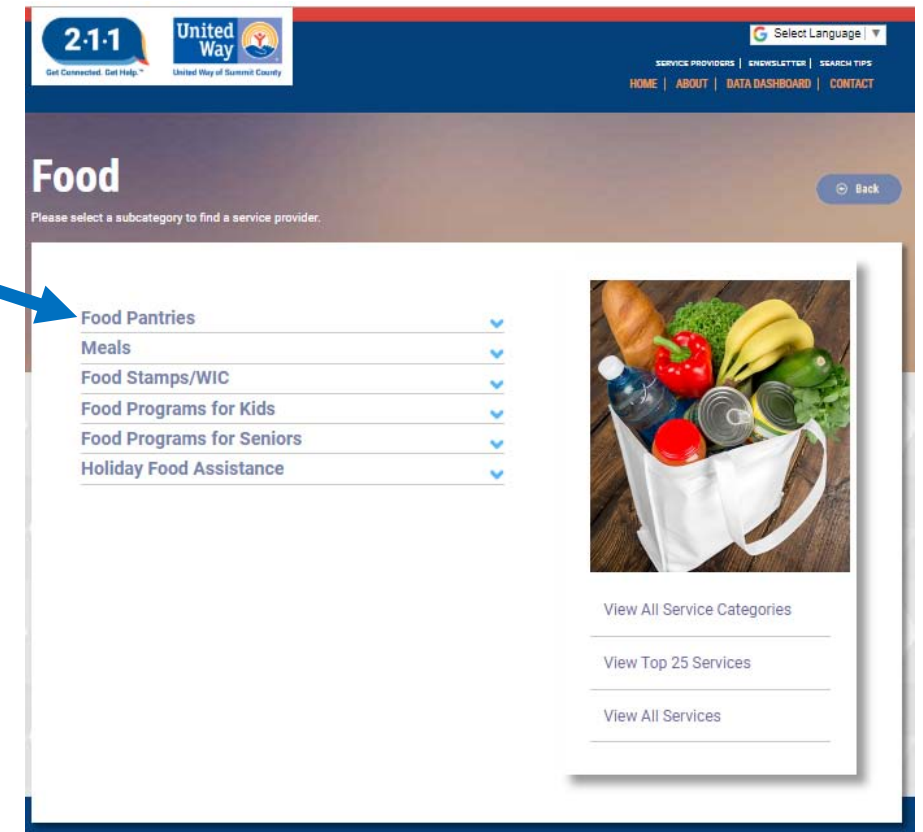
2·1·1
Get Connected. Get Help.™

United Way
United Way of Summit County

Select Language ▼

SERVICE PROVIDERS | ENEWSLETTER | SEARCH TIPS
HOME | ABOUT | DATA DASHBOARD | CONTACT

Food
Please select a subcategory to find a service provider.

Back

Food Pantries
Meals
Food Stamps/WIC
Food Programs for Kids
Food Programs for Seniors
Holiday Food Assistance

View All Service Categories
View Top 25 Services
View All Services